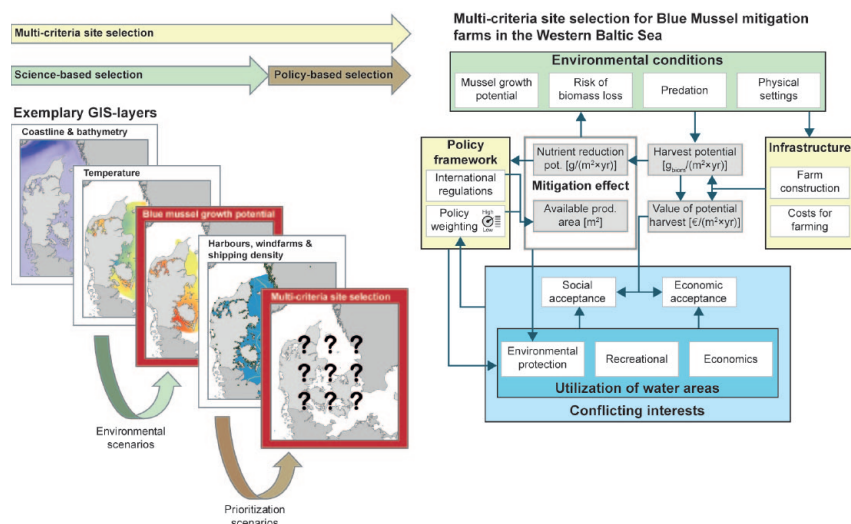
Multi-criteria site selection

Science-based selection

Policy-based selection

Exemplary GIS-layers

Coastline & bathymetry

Temperature

Blue mussel growth potential

Harbours, windfarms & shipping density

Multi-criteria site selection

? ? ? ? ? ? ? ? ?

Environmental scenarios

Prioritization scenarios

Multi-criteria site selection for Blue Mussel mitigation farms in the Western Baltic Sea

Environmental conditions

Mussel growth potential

Risk of biomass loss

Predation

Physical settings

Policy framework

International regulations

Policy weighting

High

Low

Nutrient reduction pot. [g/(m²×yr)]

Mitigation effect

Available prod. area [m²]

Harvest potential [$g_{biom}$/(m²×yr)]

Value of potential harvest [€/(m²×yr)]

Infrastructure

Farm construction

Costs for farming

Social acceptance

Economic acceptance

Environmental protection

Recreational

Economics

Utilization of water areas

Conflicting interests